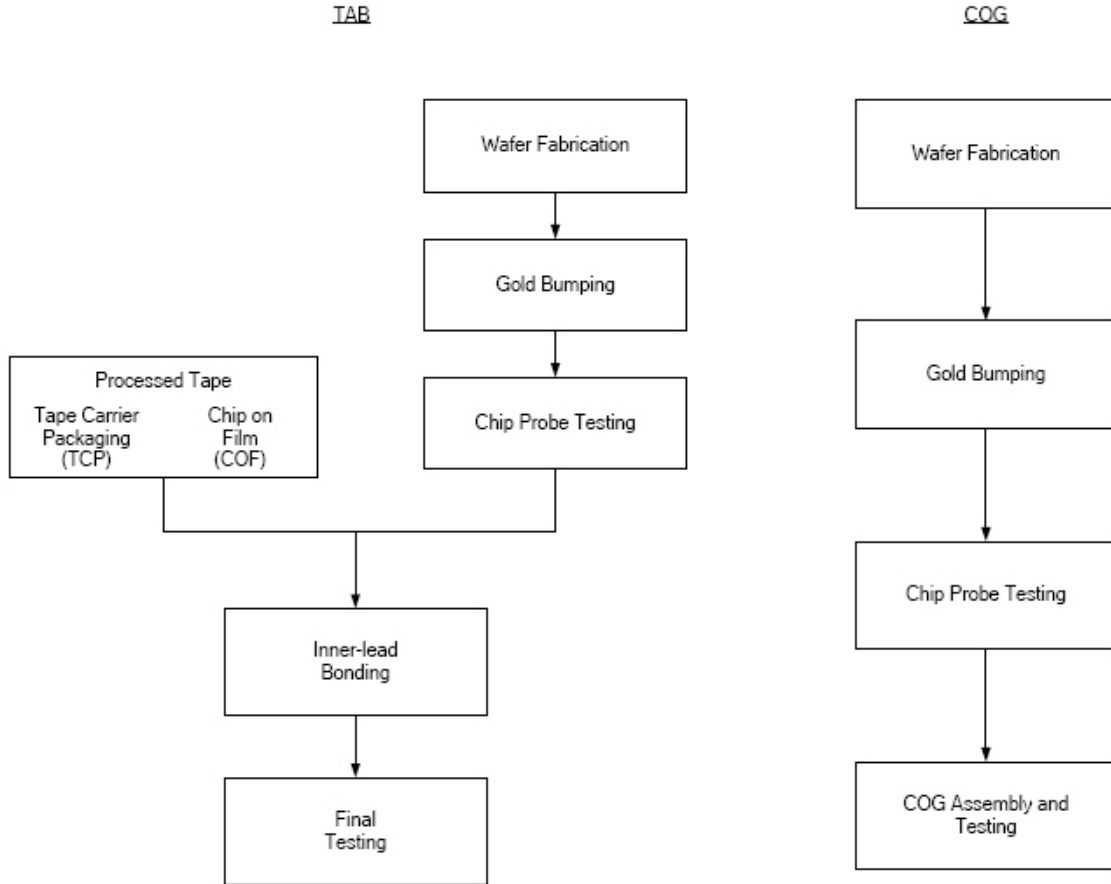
TAB

Wafer Fabrication

Gold Bumping

Processed Tape

Tape Carrier Packaging (TCP)

Chip on Film (COF)

Chip Probe Testing

Inner-lead Bonding

Final Testing

COG

Wafer Fabrication

Gold Bumping

Chip Probe Testing

COG Assembly and Testing